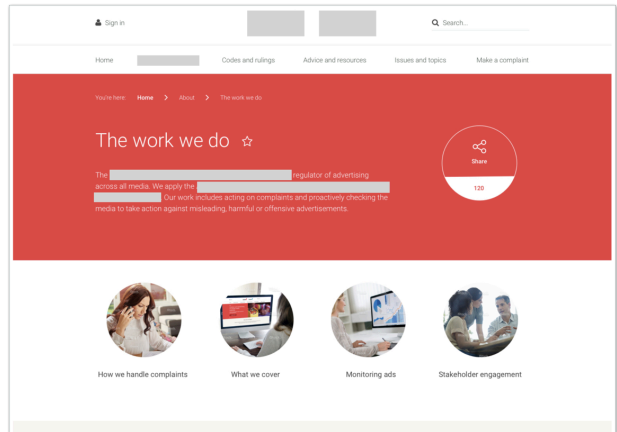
Sign in

Search...

Home

Codes and rulings

Advice and resources

Issues and topics

Make a complaint

You're here: Home > About > The work we do

The work we do ☆

Share

120

The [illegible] regulator of advertising across all media. We apply the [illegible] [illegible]. Our work includes acting on complaints and proactively checking the media to take action against misleading, harmful or offensive advertisements.

How we handle complaints

What we cover

Monitoring ads

Stakeholder engagement